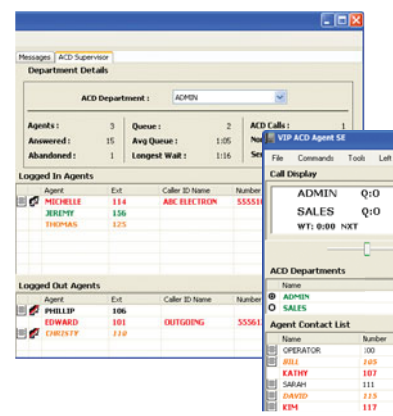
Messages | ACD Supervisor

Department Details

ACD Department : ADMIN

Agents : 3
Answered : 15
Abandoned : 1

Queue : 2
Avg Queue : 1:05
Longest Wait : 1:16

ACD Calls : 1
Nu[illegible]
Se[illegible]

Logged In Agents

| Agent | Ext | Caller ID Name | Number |
|---|---|---|---|
| MICHELLE | 114 | ABC ELECTRON | 55551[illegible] |
| JEREMY | 156 | | |
| THOMAS | 125 | | |

Logged Out Agents

| Agent | Ext | Caller ID Name | Number |
|---|---|---|---|
| PHILLIP | 106 | | |
| EDWARD | 101 | OUTGOING | 55561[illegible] |
| CHRISTY | 110 | | |

VIP ACD Agent SE

File Commands Tools Left

Call Display

ADMIN Q:0
SALES Q:0
WT: 0:00 NXT

ACD Departments

| Name |
|---|
| ADMIN |
| SALES |

Agent Contact List

| Name | Number |
|---|---|
| OPERATOR | 100 |
| BILL | 105 |
| KATHY | 107 |
| SARAH | 111 |
| DAVID | 115 |
| KIM | 117 |